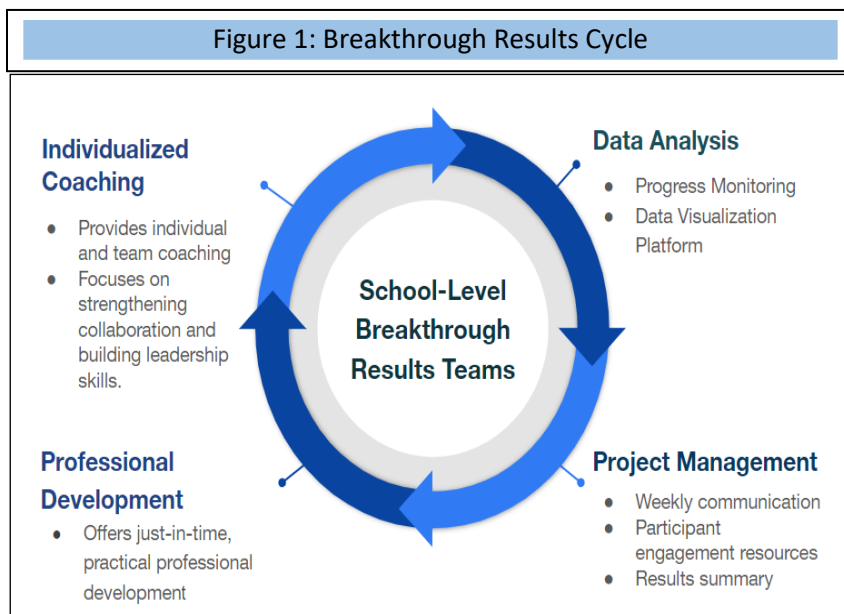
Figure 1: Breakthrough Results Cycle

Individualized Coaching

- Provides individual and team coaching
- Focuses on strengthening collaboration and building leadership skills.

Data Analysis

- Progress Monitoring
- Data Visualization Platform

School-Level Breakthrough Results Teams

Professional Development

- Offers just-in-time, practical professional development

Project Management

- Weekly communication
- Participant engagement resources
- Results summary